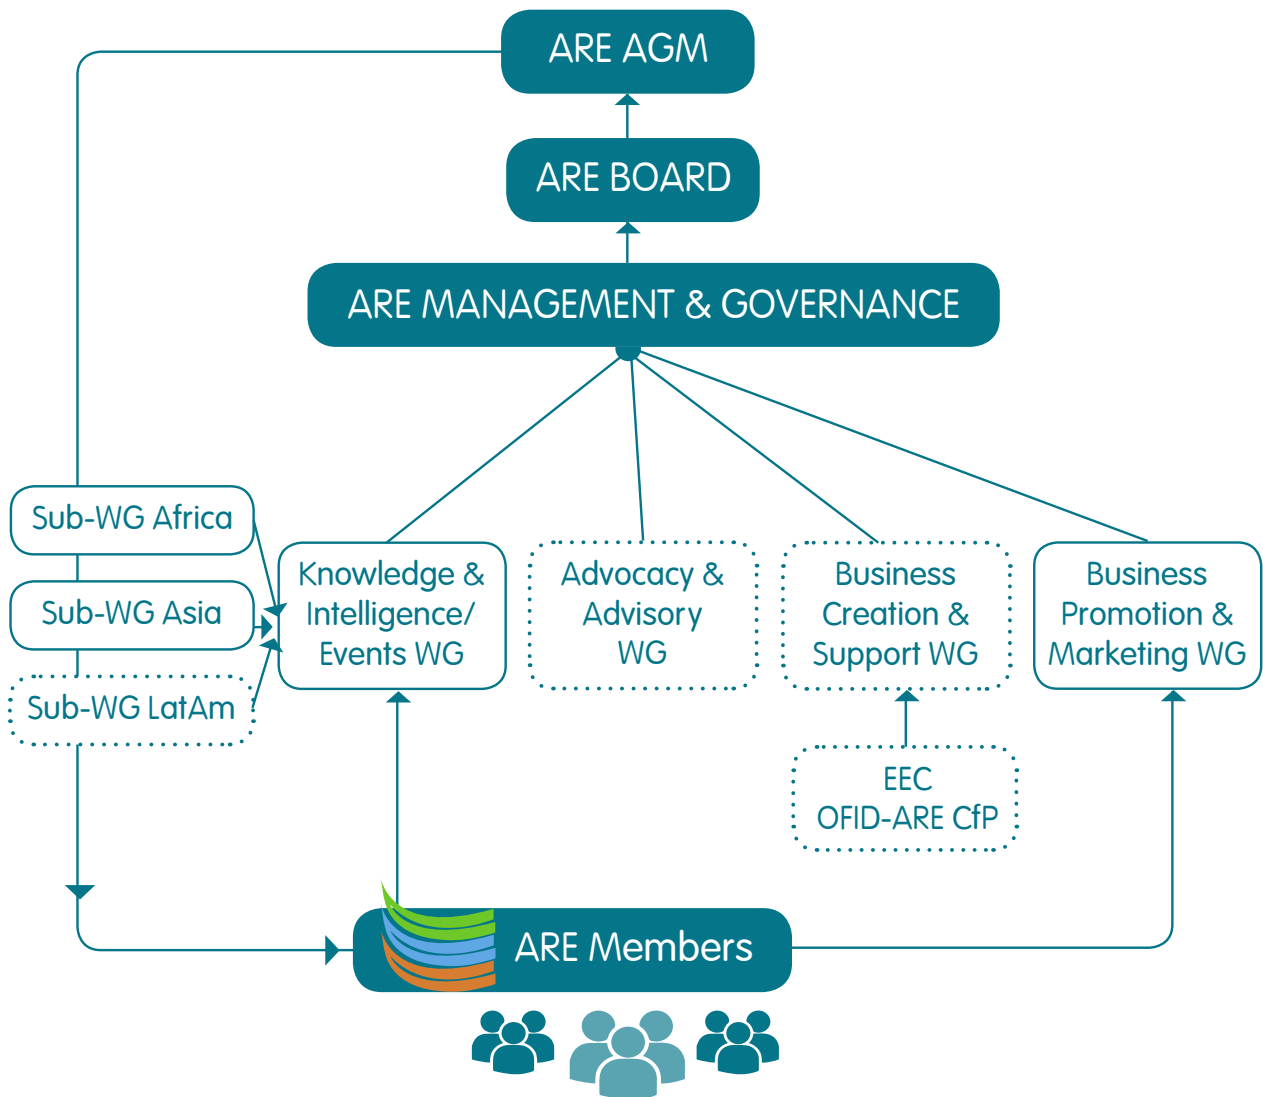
ARE AGM

ARE BOARD

ARE MANAGEMENT & GOVERNANCE

Sub-WG Africa

Sub-WG Asia

Sub-WG LatAm

Knowledge & Intelligence/ Events WG

Advocacy & Advisory WG

Business Creation & Support WG

Business Promotion & Marketing WG

EEC
OFID-ARE CfP

ARE Members